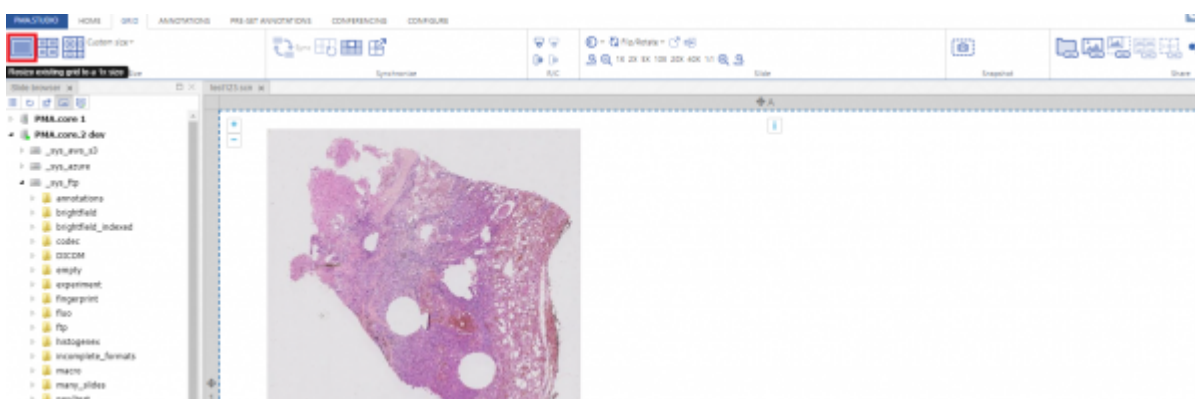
PMA.STUDIO HOME GRID ANNOTATIONS PRE-SET ANNOTATIONS CONFERENCING CONFIGURE

Custom size

Resize existing grid to a 1x size

Synchronize

R/C

Flip/Rotate

1X 2X 5X 10X 20X 40X 1/1

Slide

Snapshot

Share

Slide browser

test123.scn

PMA.core 1

PMA.core.2 dev

_sys_aws_s3

_sys_azure

_sys_ftp

annotations

brightfield

brightfield_indexed

codec

DICOM

empty

experiment

fingerprint

fluo

ftp

histogenex

incomplete_formats

macro

many_slides

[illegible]